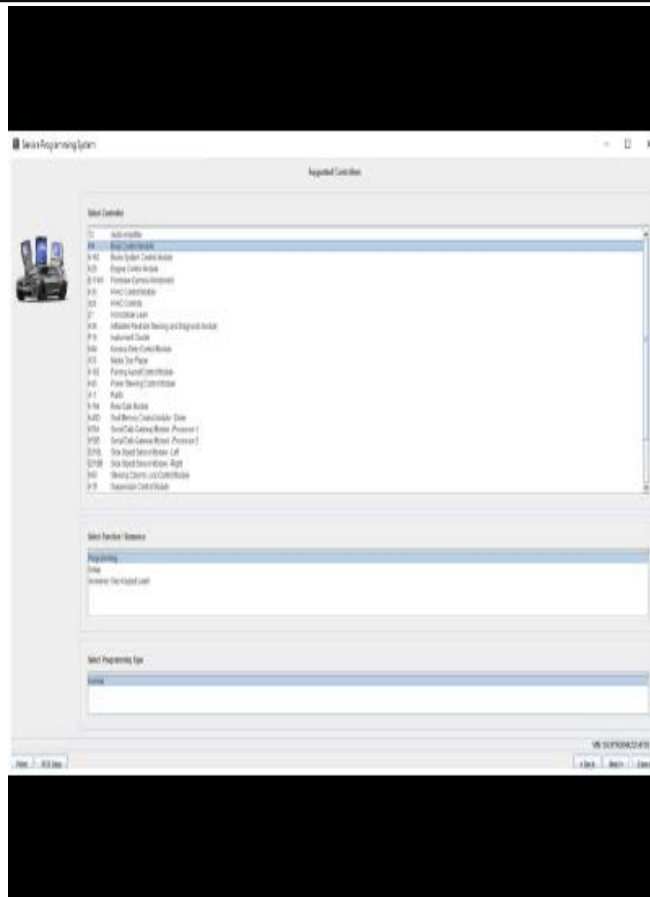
Service Programming System

Supported Controllers

Select Controller

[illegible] Audio Amplifier
K9 Body Control Module
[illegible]
K20 Engine Control Module
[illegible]
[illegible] HVAC Control Module
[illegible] HVAC Controls
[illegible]
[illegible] Inflatable Restraint Sensing and Diagnostic Module
P16 Instrument Cluster
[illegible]
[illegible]
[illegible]
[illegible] Power Steering Control Module
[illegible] Radio
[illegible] Rear Gate Module
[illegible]
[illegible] Serial Data Gateway Module - Processor 1
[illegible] Serial Data Gateway Module - Processor 2
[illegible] Side Object Sensor Module - Left
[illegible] Side Object Sensor Module - Right
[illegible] Steering Column Lock Control Module
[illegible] Suspension Control Module

Select Function / Sequence

Programming
Setup
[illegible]

Select Programming Type

Normal

VIN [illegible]

Print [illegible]

< Back Next > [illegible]